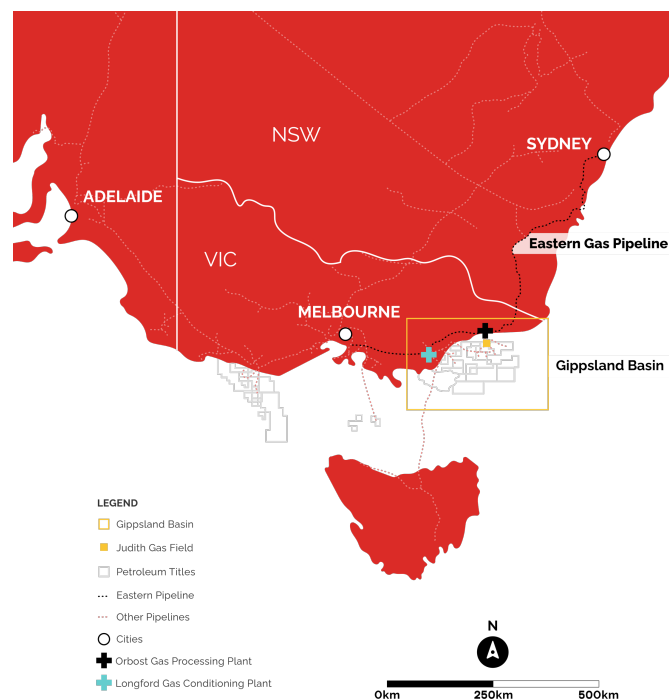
NSW

SYDNEY

ADELAIDE

VIC

Eastern Gas Pipeline

MELBOURNE

Gippsland Basin

LEGEND

Gippsland Basin

Judith Gas Field

Petroleum Titles

Eastern Pipeline

Other Pipelines

Cities

Orbost Gas Processing Plant

Longford Gas Conditioning Plant

N

0km 250km 500km